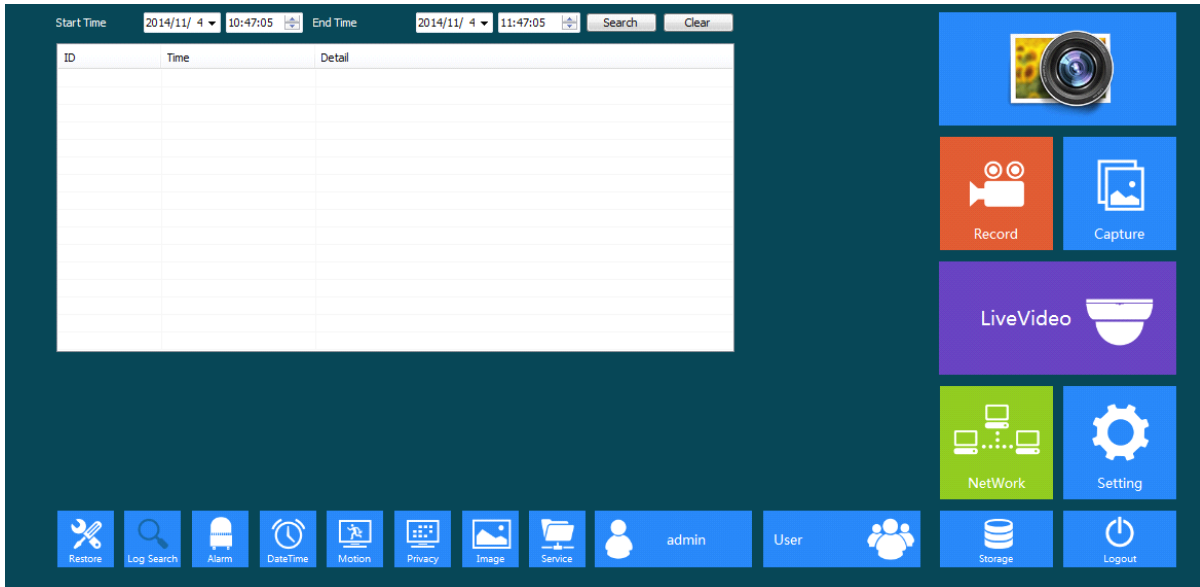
Start Time 2014/11/ 4 10:47:05 End Time 2014/11/ 4 11:47:05 Search Clear

| ID | Time | Detail |
|---|---|---|

Record Capture

LiveVideo

NetWork Setting

Restore Log Search Alarm DateTime Motion Privacy Image Service admin User Storage Logout